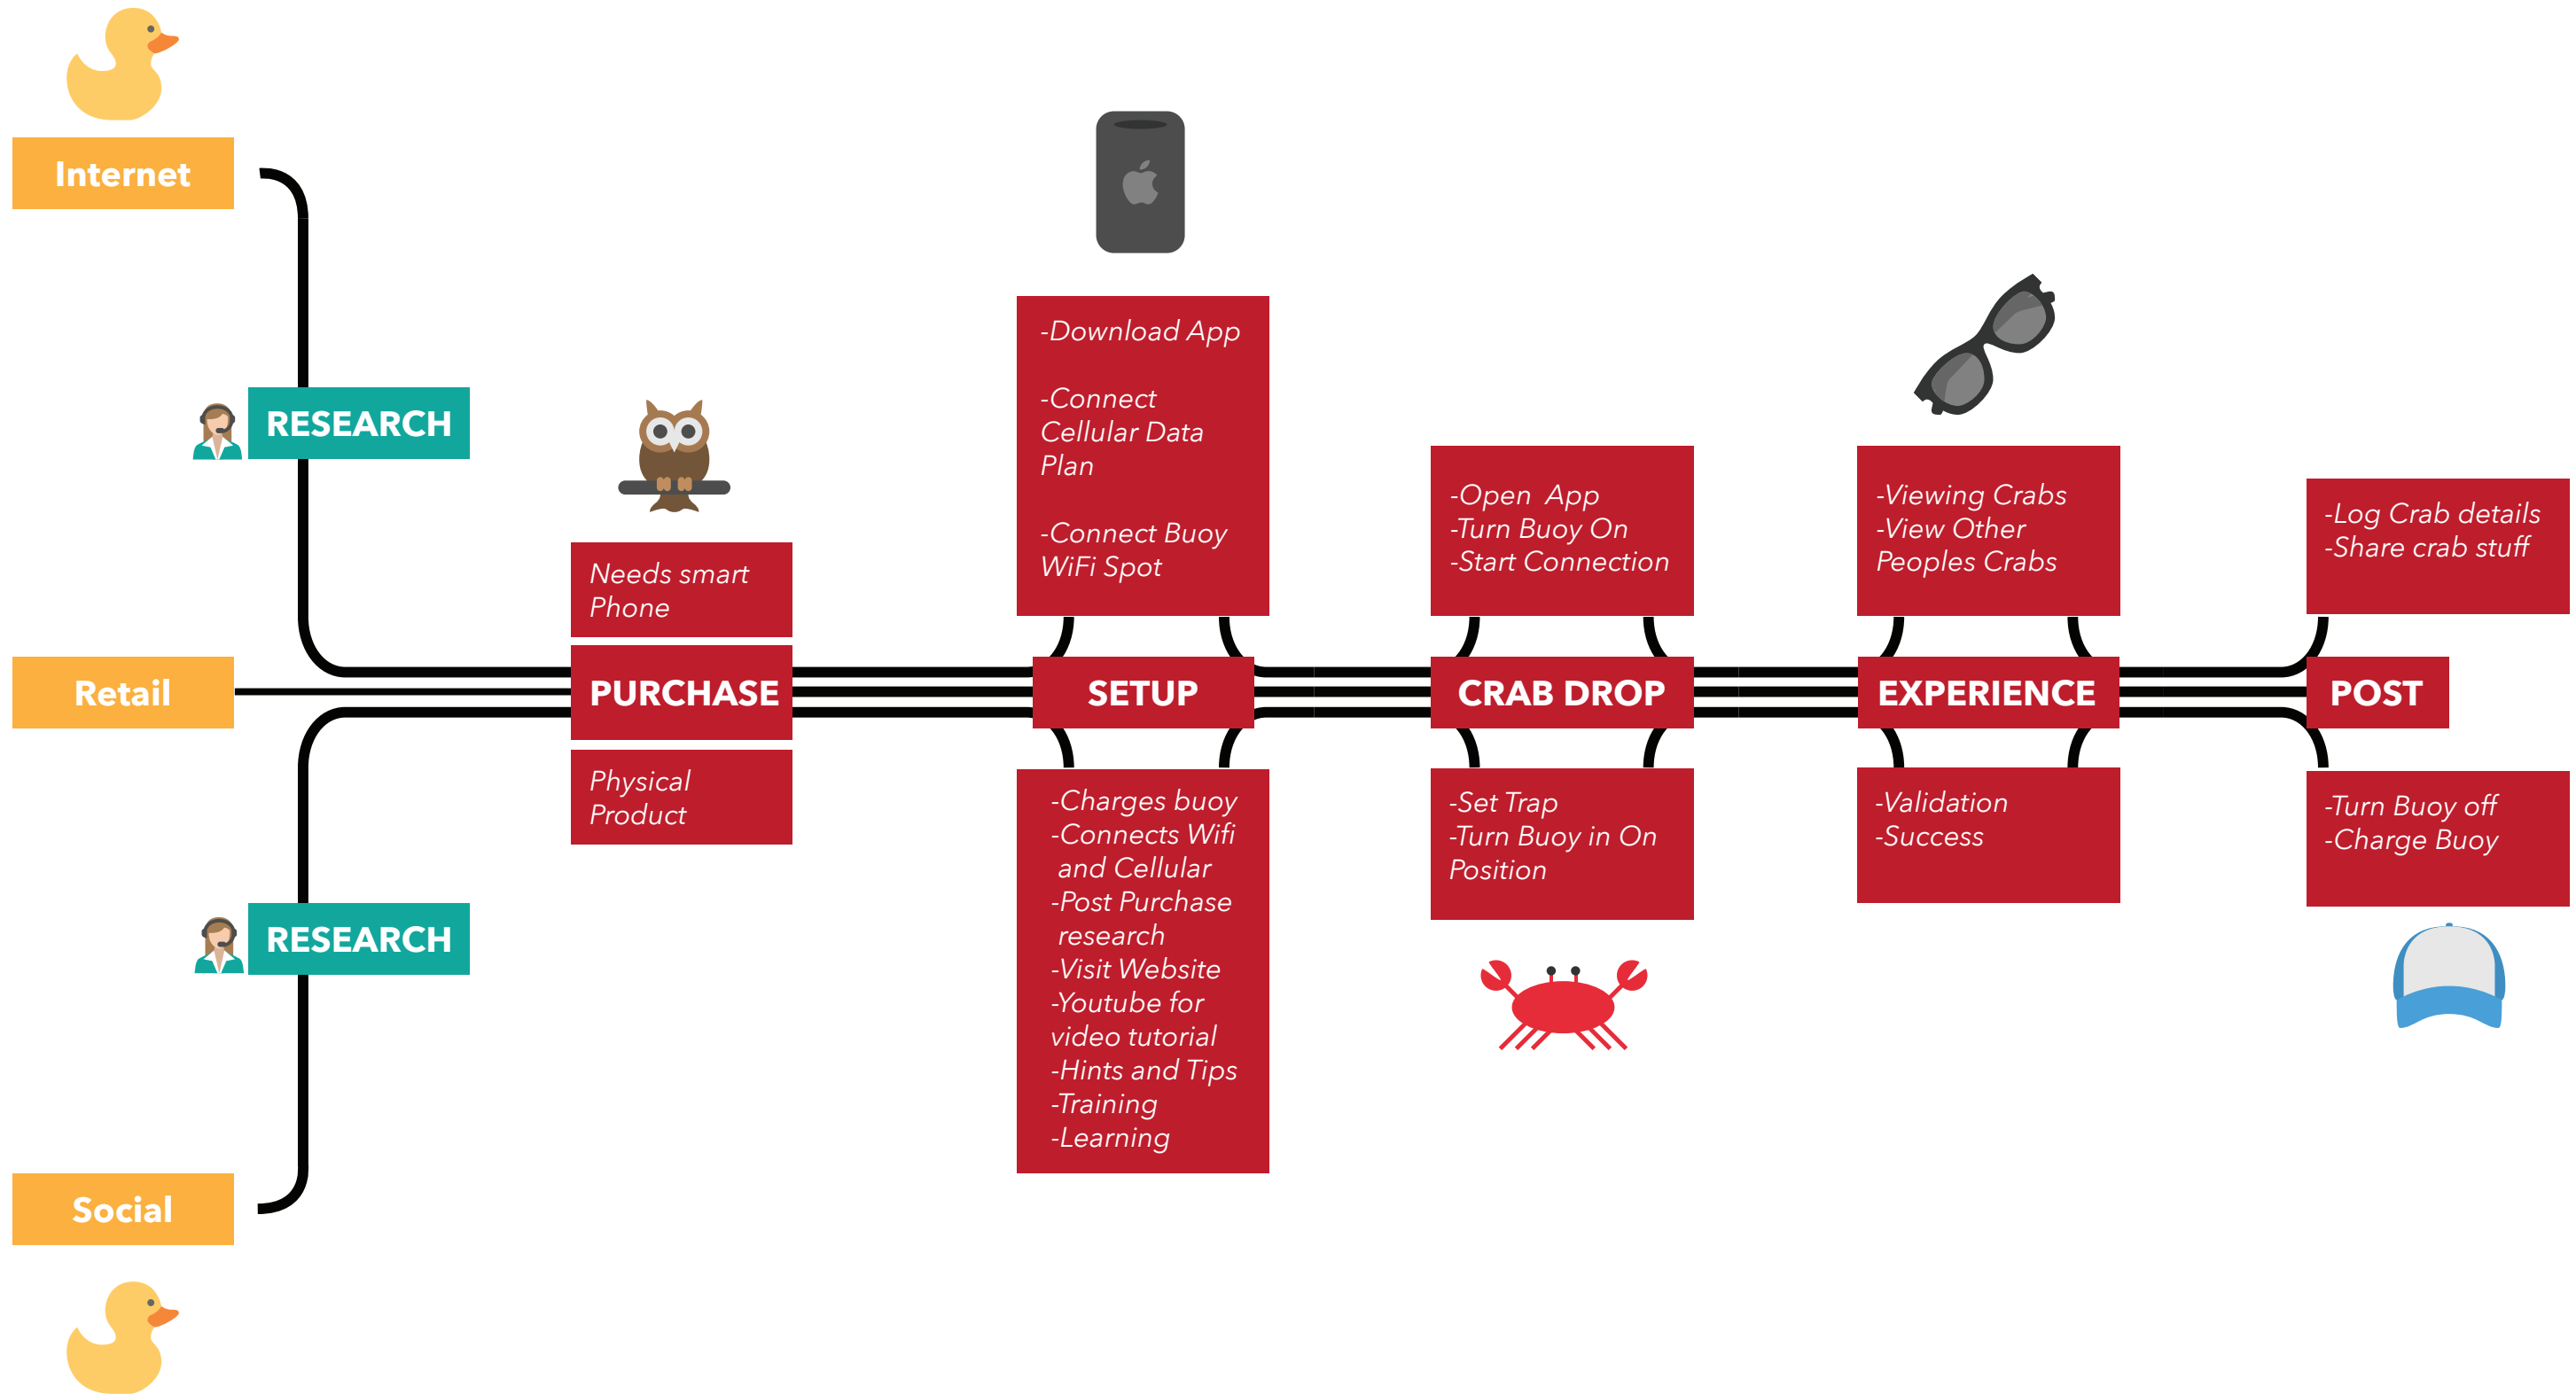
Internet

RESEARCH

Retail

RESEARCH

Social

Needs smart Phone

PURCHASE

Physical Product

-Download App

-Connect Cellular Data Plan

-Connect Buoy WiFi Spot

SETUP

-Charges buoy
-Connects Wifi and Cellular
-Post Purchase research
-Visit Website
-Youtube for video tutorial
-Hints and Tips
-Training
-Learning

-Open App
-Turn Buoy On
-Start Connection

CRAB DROP

-Set Trap
-Turn Buoy in On Position

-Viewing Crabs
-View Other Peoples Crabs

EXPERIENCE

-Validation
-Success

-Log Crab details
-Share crab stuff

POST

-Turn Buoy off
-Charge Buoy